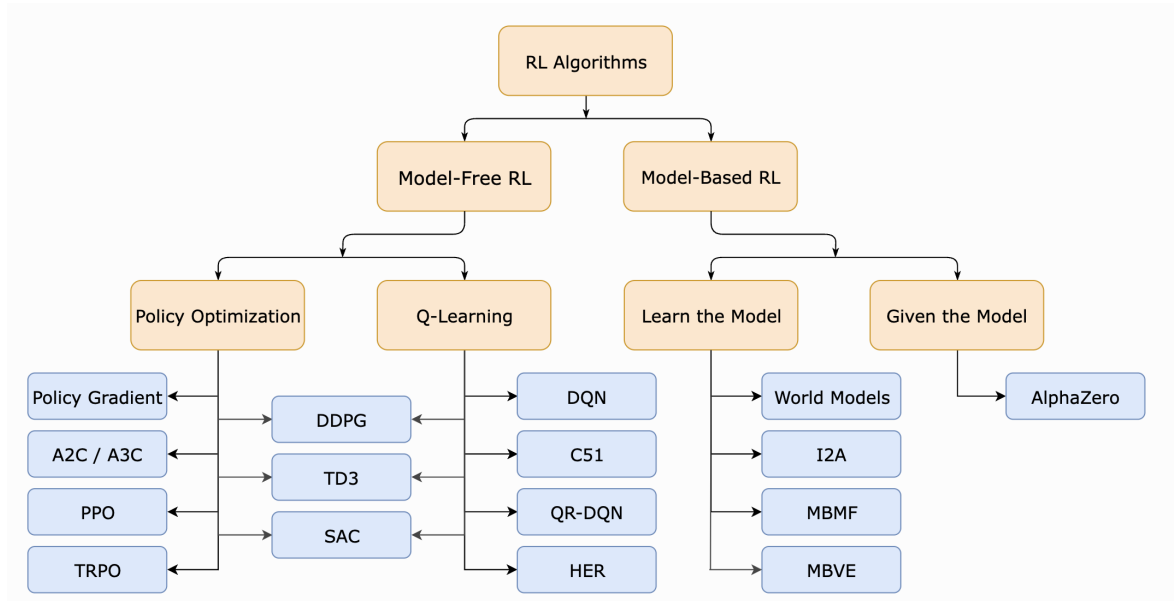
RL Algorithms

Model-Free RL

Model-Based RL

Policy Optimization

Q-Learning

Learn the Model

Given the Model

Policy Gradient

A2C / A3C

PPO

TRPO

DDPG

TD3

SAC

DQN

C51

QR-DQN

HER

World Models

I2A

MBMF

MBVE

AlphaZero